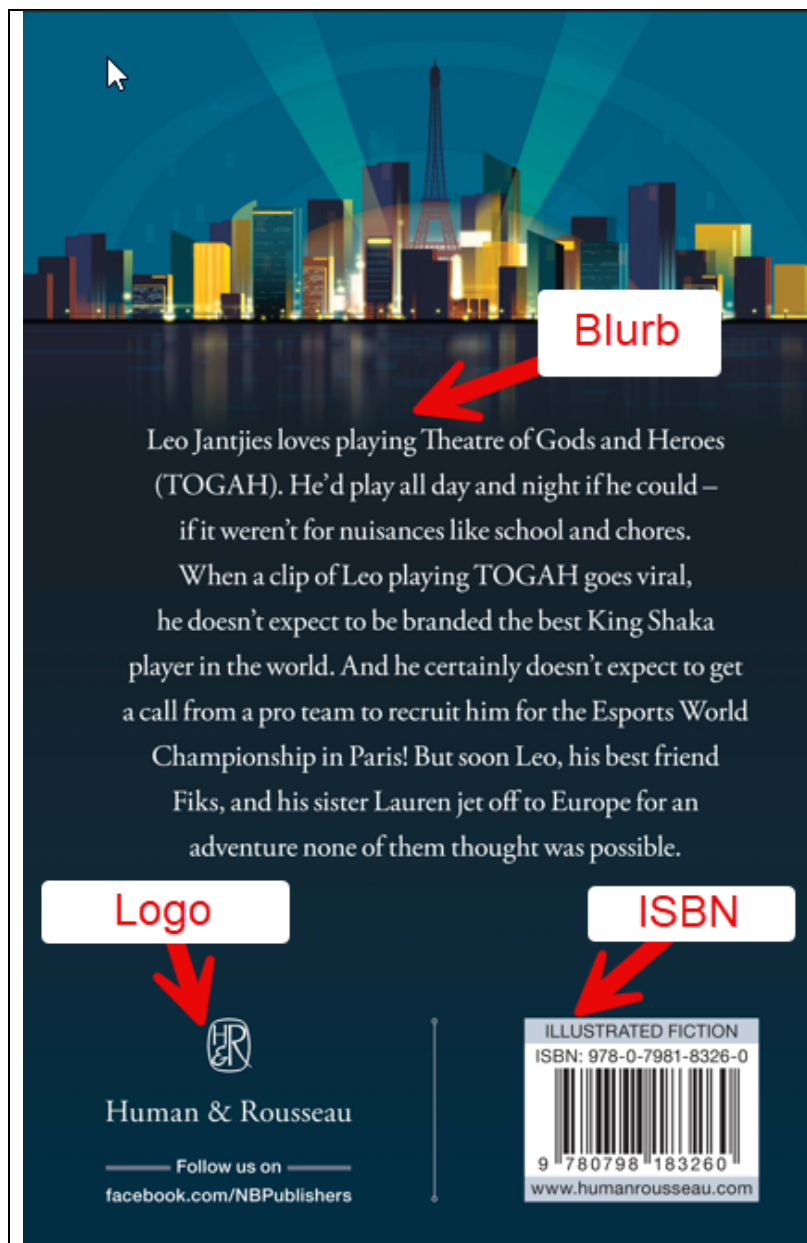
Blurb

Leo Jantjies loves playing Theatre of Gods and Heroes (TOGAH). He'd play all day and night if he could – if it weren't for nuisances like school and chores. When a clip of Leo playing TOGAH goes viral, he doesn't expect to be branded the best King Shaka player in the world. And he certainly doesn't expect to get a call from a pro team to recruit him for the Esports World Championship in Paris! But soon Leo, his best friend Fiks, and his sister Lauren jet off to Europe for an adventure none of them thought was possible.

Logo

ISBN

H&R

Human & Rousseau

Follow us on
facebook.com/NBPublishers

ILLUSTRATED FICTION
ISBN: 978-0-7981-8326-0
9 780798 183260
www.humanrousseau.com